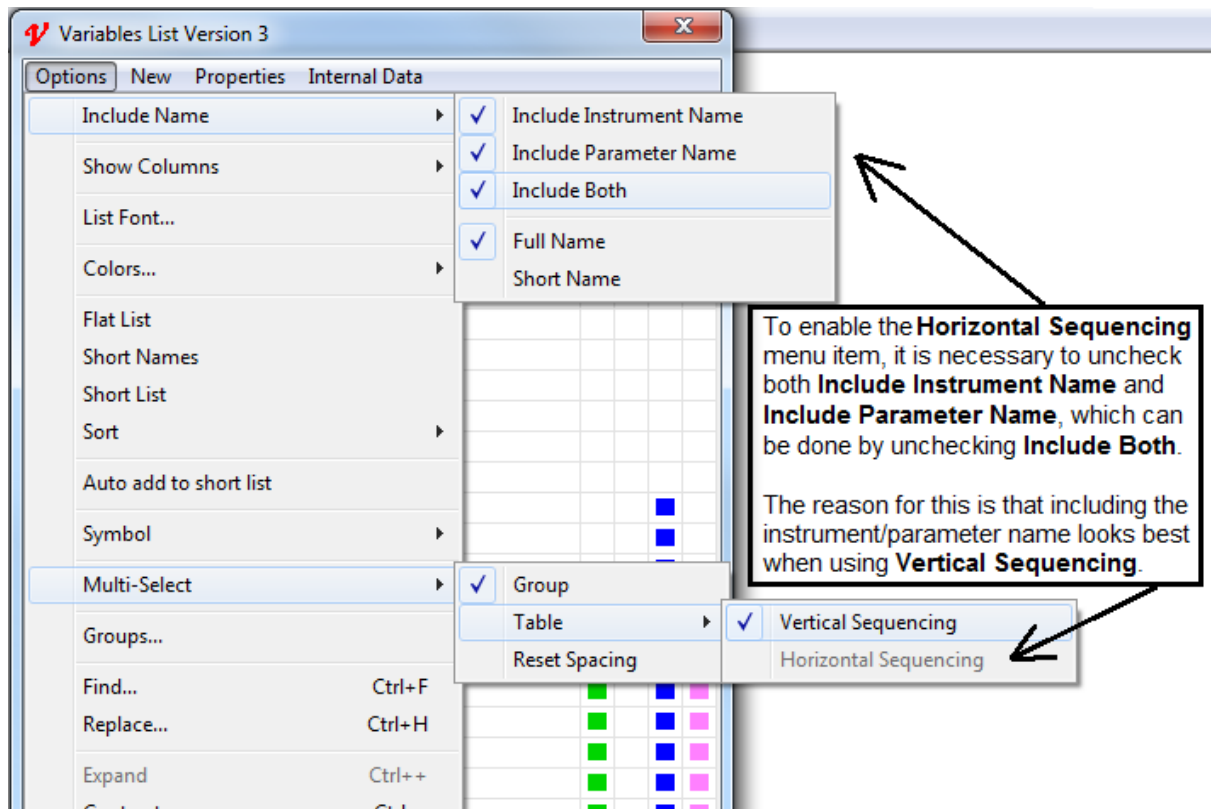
Variables List Version 3

Options New Properties Internal Data

Include Name
Show Columns
List Font...
Colors...
Flat List
Short Names
Short List
Sort
Auto add to short list
Symbol
Multi-Select
Groups...
Find... Ctrl+F
Replace... Ctrl+H
Expand Ctrl++
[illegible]

Include Instrument Name
Include Parameter Name
Include Both
Full Name
Short Name

Group
Table
Reset Spacing

Vertical Sequencing
Horizontal Sequencing

To enable the **Horizontal Sequencing** menu item, it is necessary to uncheck both **Include Instrument Name** and **Include Parameter Name**, which can be done by unchecking **Include Both**.

The reason for this is that including the instrument/parameter name looks best when using **Vertical Sequencing**.